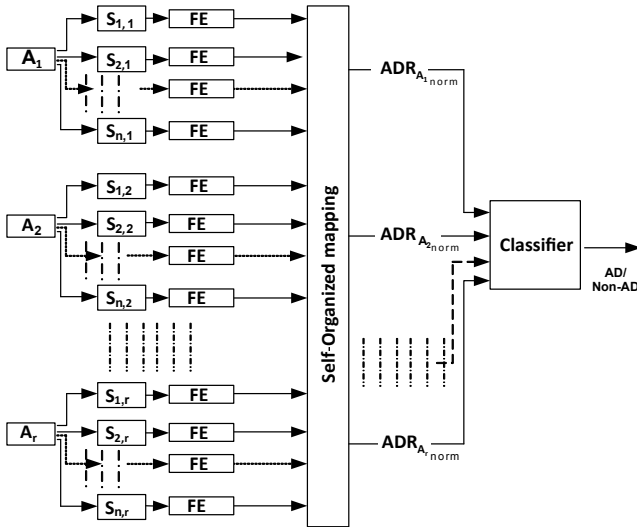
$A_1$
$S_{1,1}$
FE
$S_{2,1}$
FE
FE
$S_{n,1}$
FE
$A_2$
$S_{1,2}$
FE
$S_{2,2}$
FE
FE
$S_{n,2}$
FE
$A_r$
$S_{1,r}$
FE
$S_{2,r}$
FE
FE
$S_{n,r}$
FE
Self-Organized mapping
$ADR_{A_{1_{norm}}}$
$ADR_{A_{2_{norm}}}$
$ADR_{A_{r_{norm}}}$
Classifier
AD/
Non-AD